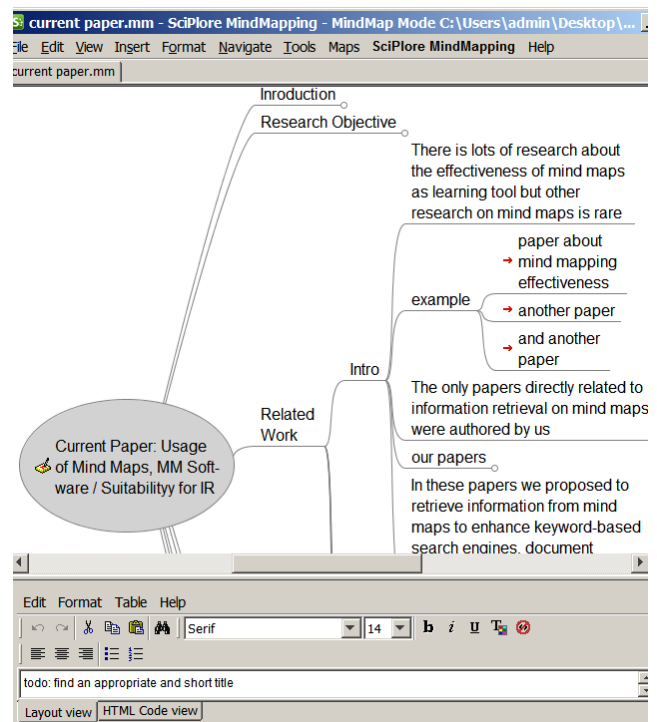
current paper.mm - SciPlore MindMapping - MindMap Mode C:\Users\admin\Desktop\...

File Edit View Insert Format Navigate Tools Maps SciPlore MindMapping Help

current paper.mm

Inroduction

Research Objective

There is lots of research about the effectiveness of mind maps as learning tool but other research on mind maps is rare

paper about mind mapping effectiveness

example

another paper

and another paper

Intro

The only papers directly related to information retrieval on mind maps were authored by us

Related Work

Current Paper: Usage of Mind Maps, MM Software / Suitabilityy for IR

our papers

In these papers we proposed to retrieve information from mind maps to enhance keyword-based search engines, document

Edit Format Table Help

Serif 14 b i U

todo: find an appropriate and short title

Layout view HTML Code view